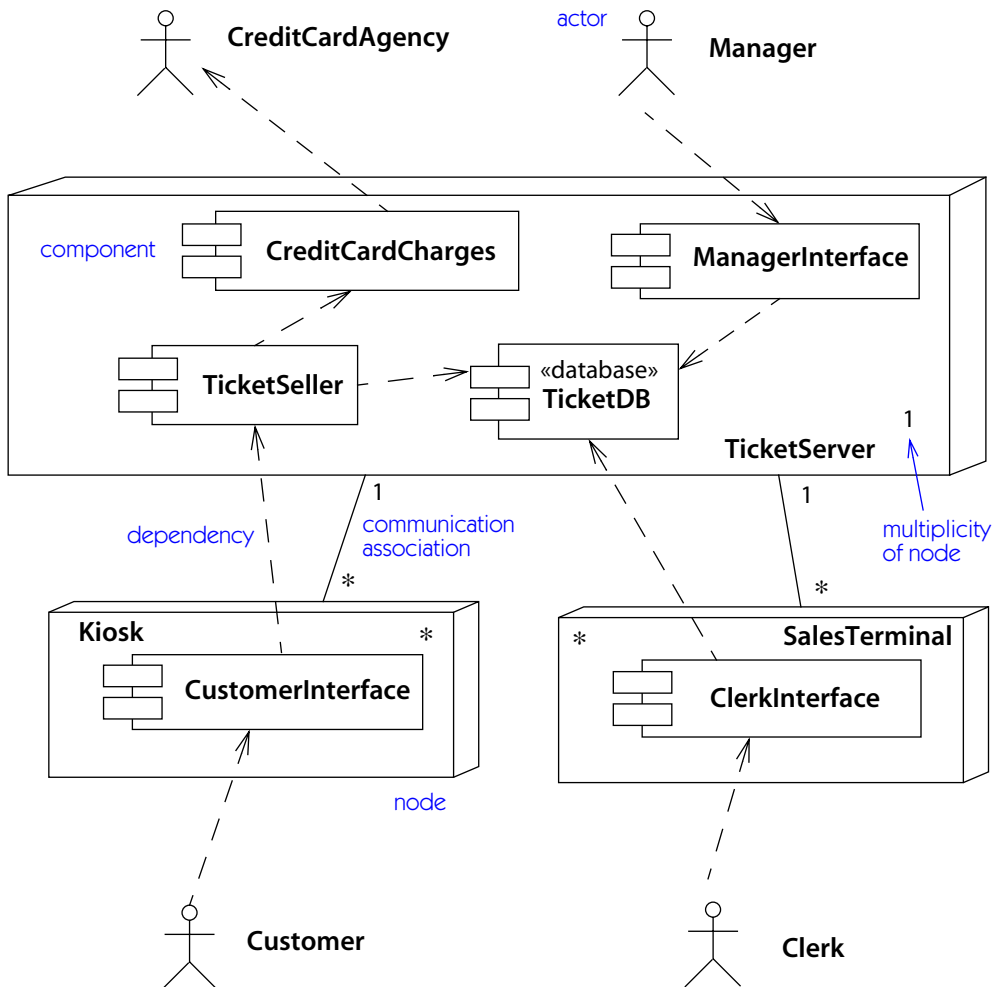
CreditCardAgency

actor

Manager

component

CreditCardCharges

ManagerInterface

TicketSeller

«database»
TicketDB

1

TicketServer

1

1

dependency

communication association

multiplicity of node

*

*

Kiosk

*

*

SalesTerminal

CustomerInterface

ClerkInterface

node

Customer

Clerk